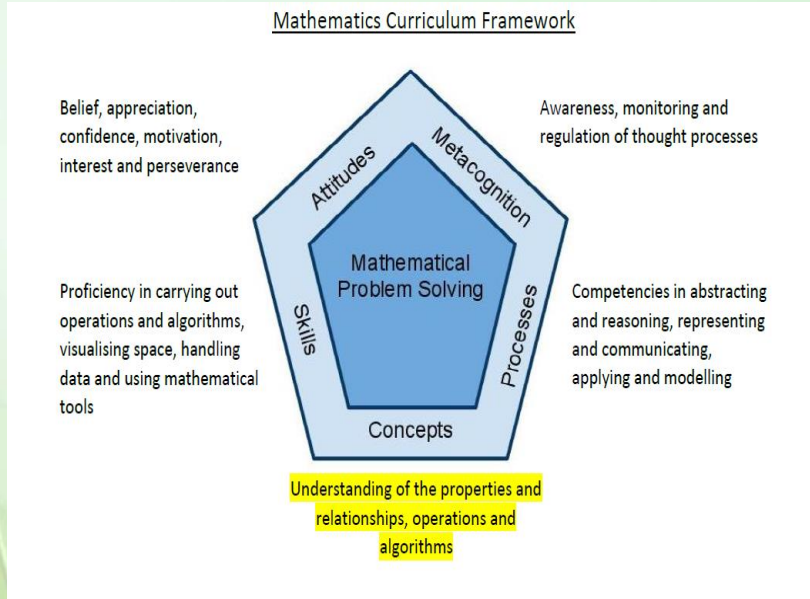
Mathematics Curriculum Framework

Belief, appreciation, confidence, motivation, interest and perseverance

Awareness, monitoring and regulation of thought processes

Attitudes

Metacognition

Mathematical Problem Solving

Proficiency in carrying out operations and algorithms, visualising space, handling data and using mathematical tools

Skills

Processes

Competencies in abstracting and reasoning, representing and communicating, applying and modelling

Concepts

Understanding of the properties and relationships, operations and algorithms